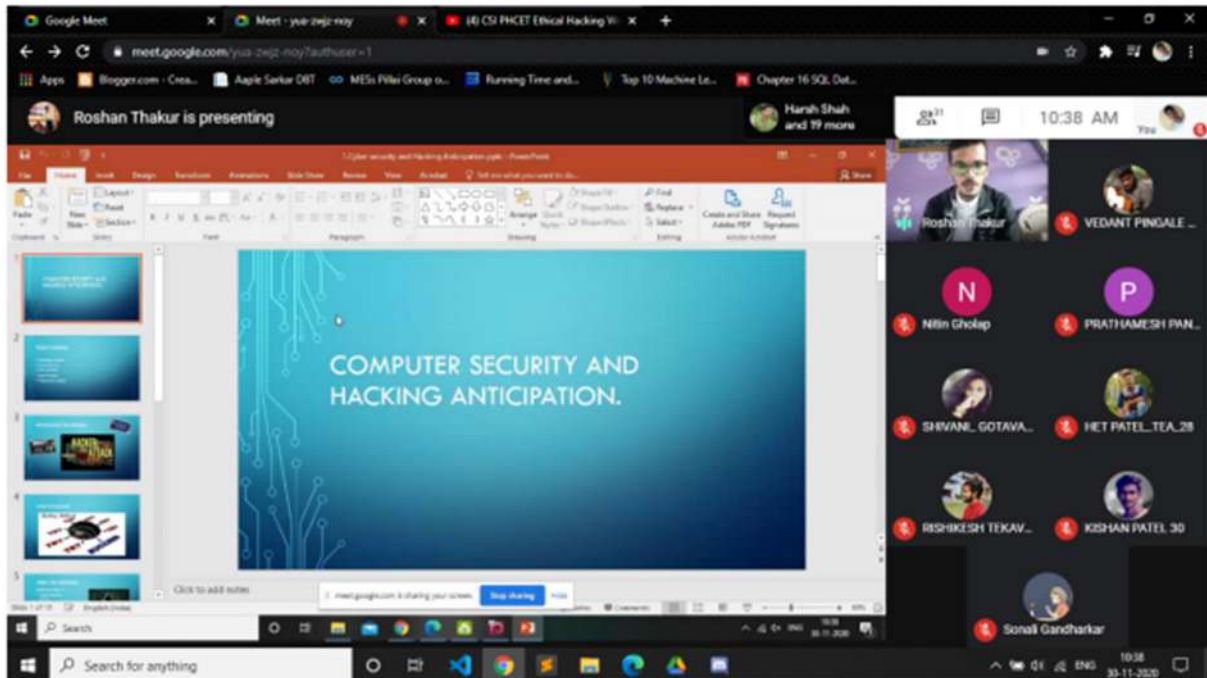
Google Meet
Meet - yua-zwjz-noy
(4) CSI PHCET Ethical Hacking W
meet.google.com/yua-zwjz-noy?authuser=1
Apps
Blogger.com - Crea...
Aaple Sarkar DBT
MESs Pillai Group o...
Running Time and...
Top 10 Machine Le...
Chapter 16 SQL Dat...

Roshan Thakur is presenting
Harsh Shah and 19 more
10:38 AM
You

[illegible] PowerPoint
File Home Insert Design Transitions Animations Slide Show Review View Acrobat Tell me what you want to do...
Share
Paste Layout Reset New Slide Section
Clipboard Slides Font Paragraph Drawing Editing
Arrange Quick Styles Shape Fill Shape Outline Shape Effects
Find Replace Select
Create and Share Adobe PDF Request Signatures
Adobe Acrobat

COMPUTER SECURITY AND HACKING ANTICIPATION.

Click to add notes
meet.google.com is sharing your screen.
Stop sharing
Hide
Notes Comments
Slide 1 of 15 English (India)
Search
ENG 10:38 30-11-2020

Roshan Thakur
VEDANT PINGALE ...
N
Nitin Gholap
P
PRATHAMESH PAN...
SHIVANI_GOTAVA...
HET PATEL_TEA_28
RISHIKESH TEKAV...
KISHAN PATEL 30
Sonali Gandharkar

Search for anything
ENG 10:38 30-11-2020